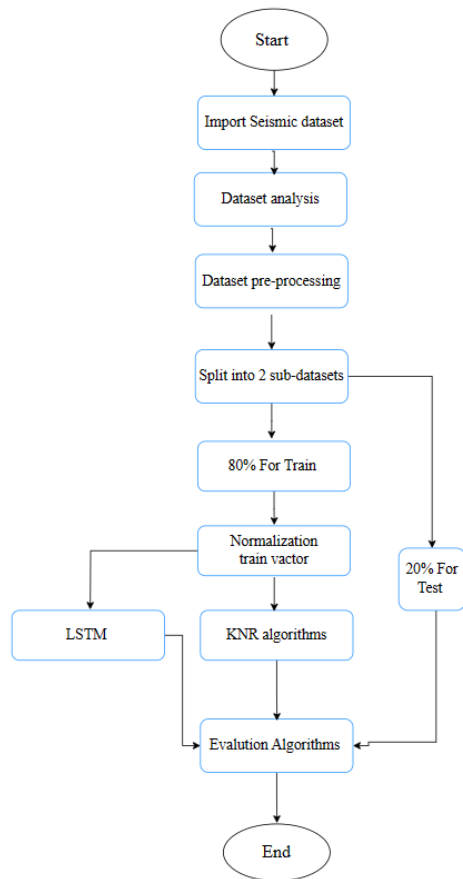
Start

Import Seismic dataset

Dataset analysis

Dataset pre-processing

Split into 2 sub-datasets

80% For Train

20% For Test

Normalization train vactor

LSTM

KNR algorithms

Evalution Algorithms

End